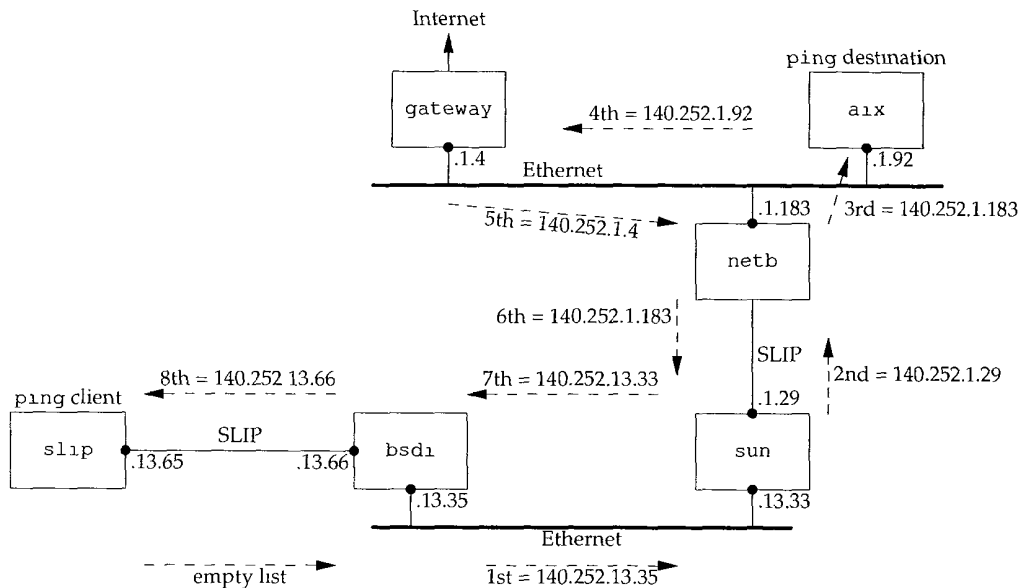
Internet

ping destination

gateway

4th = 140.252.1.92

aix

.1.4

Ethernet

.1.92

5th = 140.252.1.4

.1.183

3rd = 140.252.1.183

netb

6th = 140.252.1.183

SLIP

8th = 140.252 13.66

7th = 140.252.13.33

2nd = 140.252.1.29

ping client

.1.29

slip

SLIP

bsdi

sun

.13.65

.13.66

.13.35

.13.33

Ethernet

empty list

1st = 140.252.13.35